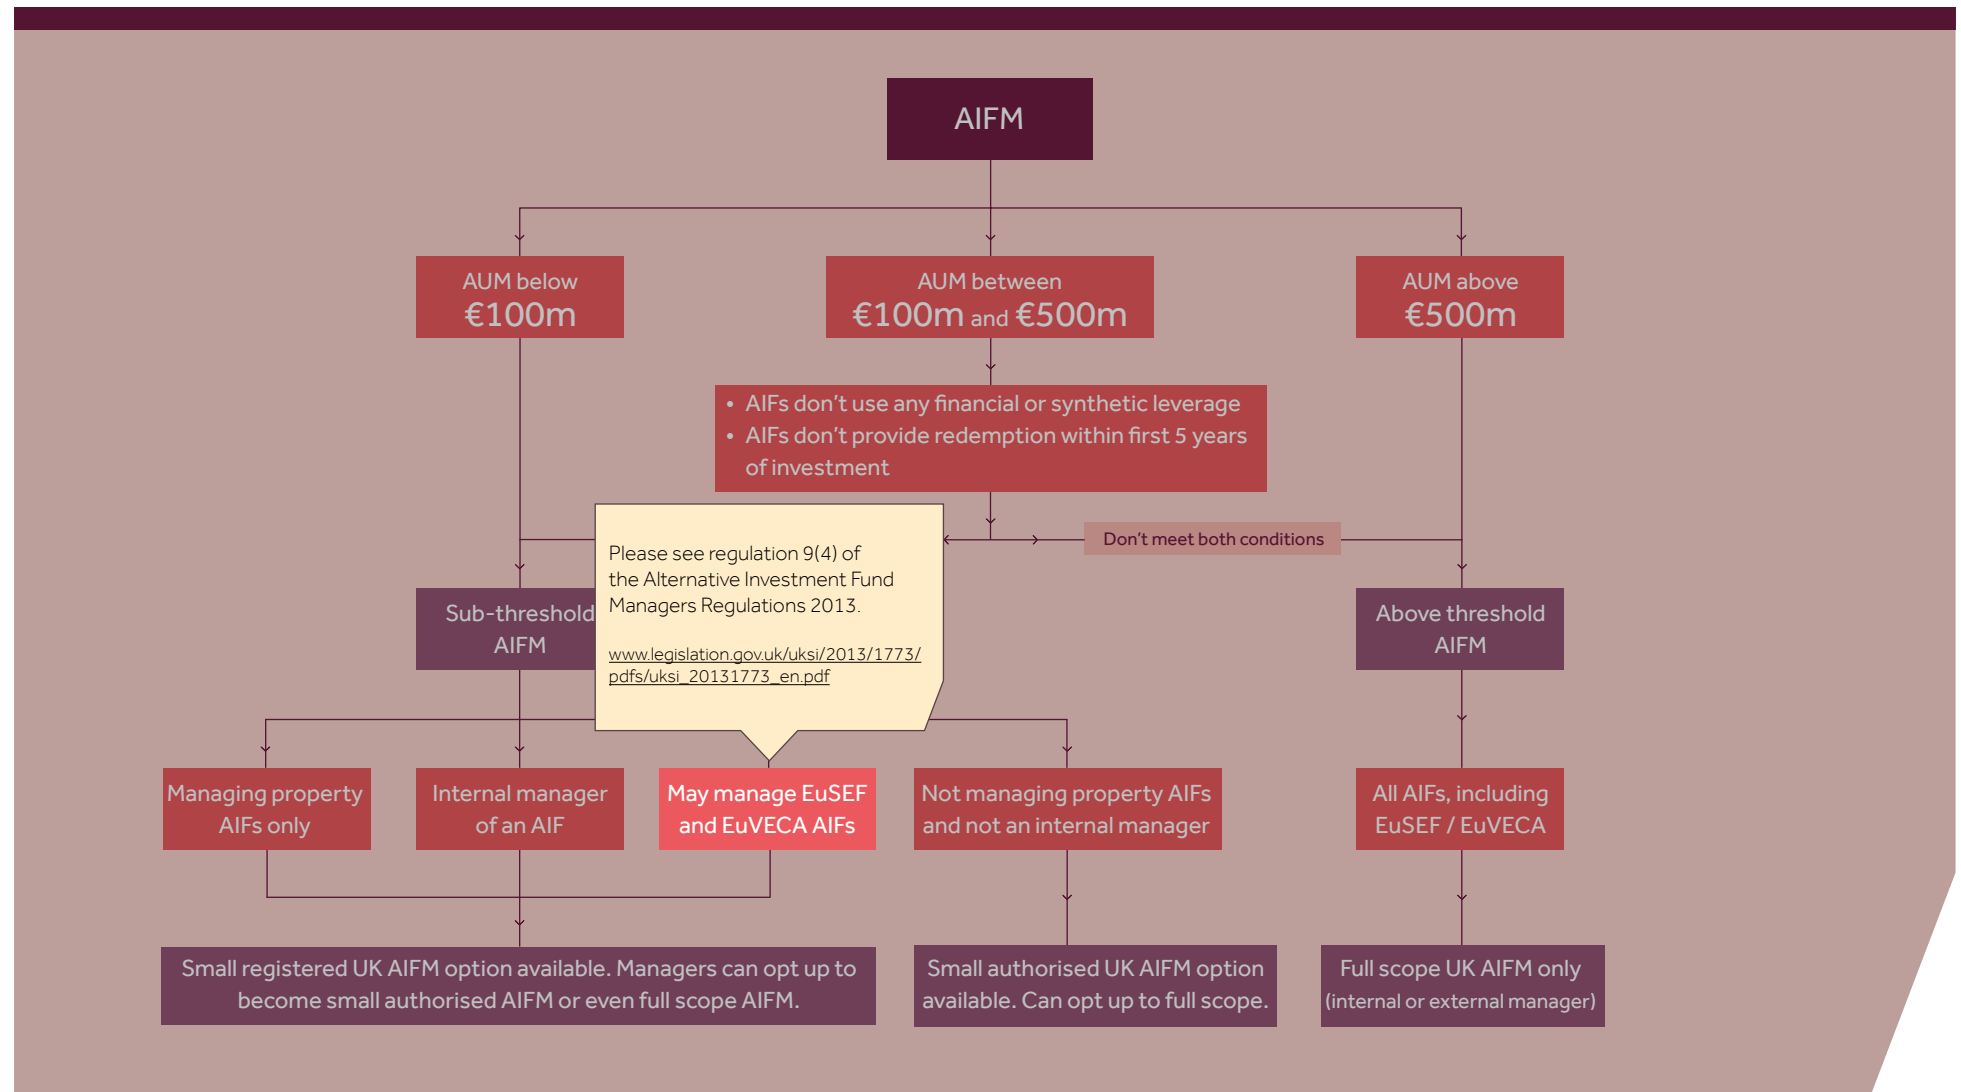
AIFM

AUM below €100m

AUM between €100m and €500m

AUM above €500m

• AIFs don't use any financial or synthetic leverage
• AIFs don't provide redemption within first 5 years of investment

Don't meet both conditions

Please see regulation 9(4) of the Alternative Investment Fund Managers Regulations 2013.

www.legislation.gov.uk/uksi/2013/1773/pdfs/uksi_20131773_en.pdf

Sub-threshold AIFM

Above threshold AIFM

Managing property AIFs only

Internal manager of an AIF

May manage EuSEF and EuVECA AIFs

Not managing property AIFs and not an internal manager

All AIFs, including EuSEF / EuVECA

Small registered UK AIFM option available. Managers can opt up to become small authorised AIFM or even full scope AIFM.

Small authorised UK AIFM option available. Can opt up to full scope.

Full scope UK AIFM only (internal or external manager)